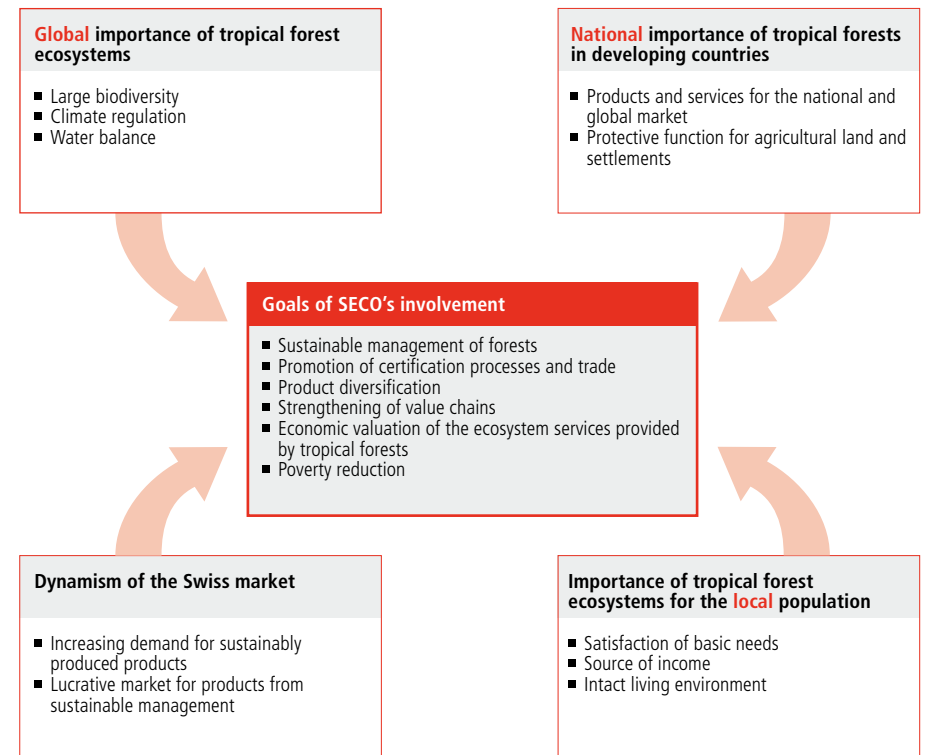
Global importance of tropical forest ecosystems

- Large biodiversity
- Climate regulation
- Water balance

National importance of tropical forests in developing countries

- Products and services for the national and global market
- Protective function for agricultural land and settlements

Goals of SECO's involvement

- Sustainable management of forests
- Promotion of certification processes and trade
- Product diversification
- Strengthening of value chains
- Economic valuation of the ecosystem services provided by tropical forests
- Poverty reduction

Dynamism of the Swiss market

- Increasing demand for sustainably produced products
- Lucrative market for products from sustainable management

Importance of tropical forest ecosystems for the local population

- Satisfaction of basic needs
- Source of income
- Intact living environment